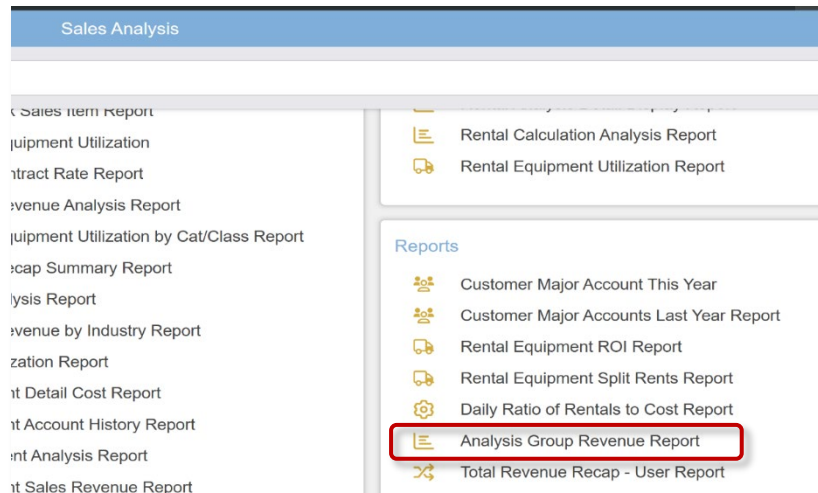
Sales Analysis

t Sales Item Report
quipment Utilization
ntract Rate Report
evenue Analysis Report
quipment Utilization by Cat/Class Report
ecap Summary Report
lysis Report
evenue by Industry Report
zation Report
nt Detail Cost Report
nt Account History Report
ent Analysis Report
nt Sales Revenue Report

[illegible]
Rental Calculation Analysis Report
Rental Equipment Utilization Report

Reports
Customer Major Account This Year
Customer Major Accounts Last Year Report
Rental Equipment ROI Report
Rental Equipment Split Rents Report
Daily Ratio of Rentals to Cost Report
Analysis Group Revenue Report
Total Revenue Recap - User Report